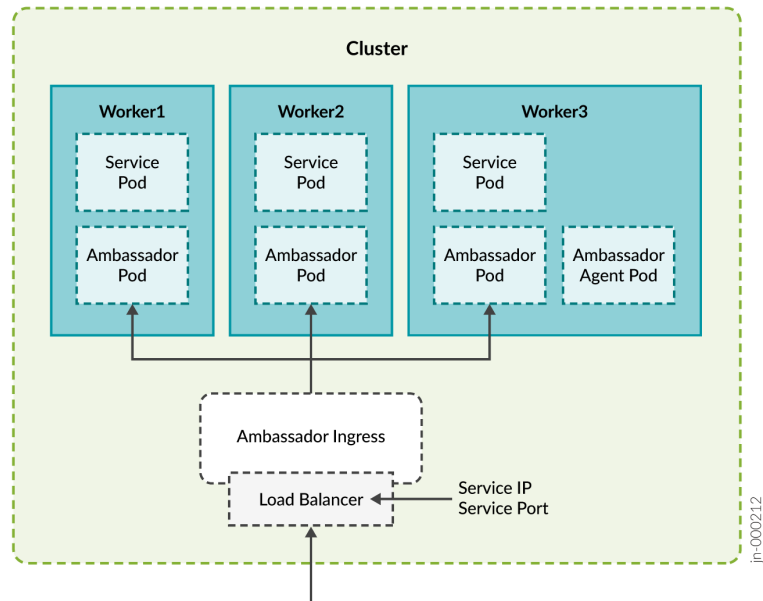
Cluster

Worker1

Service Pod

Ambassador Pod

Worker2

Service Pod

Ambassador Pod

Worker3

Service Pod

Ambassador Pod

Ambassador Agent Pod

Ambassador Ingress

Load Balancer

Service IP
Service Port

jn-000212